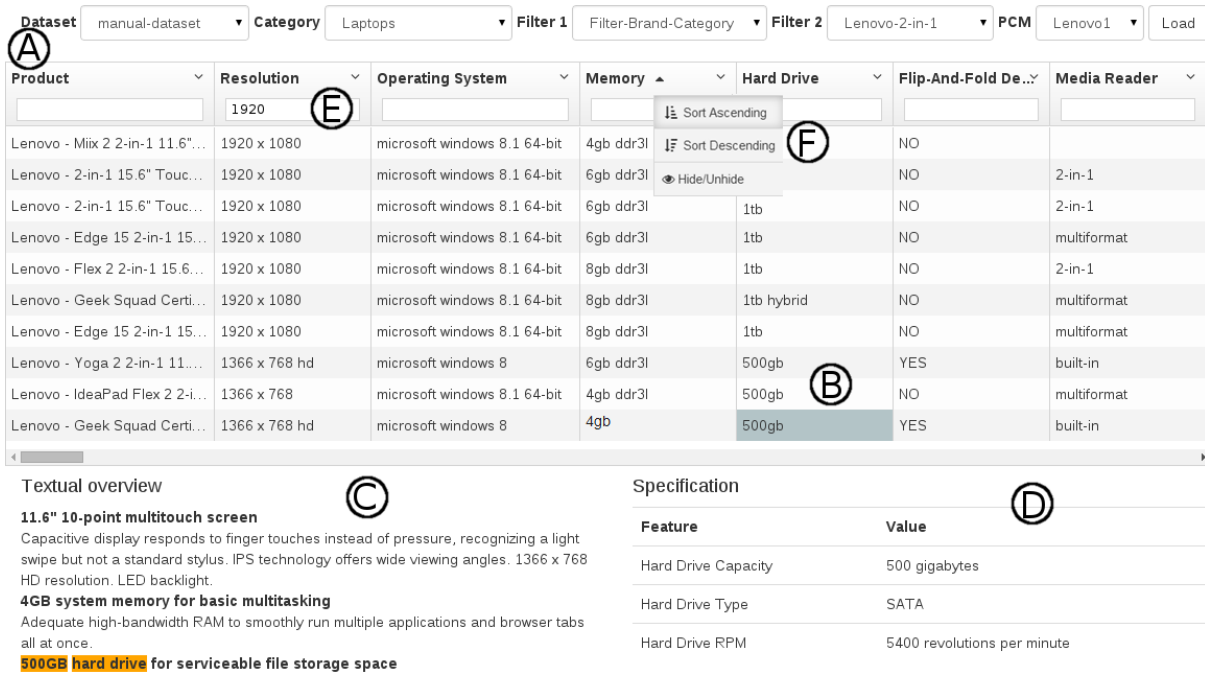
Dataset manual-dataset Category Laptops Filter 1 Filter-Brand-Category Filter 2 Lenovo-2-in-1 PCM Lenovo1 Load

A

| Product | Resolution | Operating System | Memory | Hard Drive | Flip-And-Fold De... | Media Reader |
|---|---|---|---|---|---|---|
| | 1920 | | | | | |
| Lenovo - Miix 2 2-in-1 11.6"... | 1920 x 1080 | microsoft windows 8.1 64-bit | 4gb ddr3l | | NO | |
| Lenovo - 2-in-1 15.6" Touc... | 1920 x 1080 | microsoft windows 8.1 64-bit | 6gb ddr3l | | NO | 2-in-1 |
| Lenovo - 2-in-1 15.6" Touc... | 1920 x 1080 | microsoft windows 8.1 64-bit | 6gb ddr3l | 1tb | NO | 2-in-1 |
| Lenovo - Edge 15 2-in-1 15... | 1920 x 1080 | microsoft windows 8.1 64-bit | 6gb ddr3l | 1tb | NO | multiformat |
| Lenovo - Flex 2 2-in-1 15.6... | 1920 x 1080 | microsoft windows 8.1 64-bit | 8gb ddr3l | 1tb | NO | 2-in-1 |
| Lenovo - Geek Squad Certi... | 1920 x 1080 | microsoft windows 8.1 64-bit | 8gb ddr3l | 1tb hybrid | NO | multiformat |
| Lenovo - Edge 15 2-in-1 15... | 1920 x 1080 | microsoft windows 8.1 64-bit | 8gb ddr3l | 1tb | NO | multiformat |
| Lenovo - Yoga 2 2-in-1 11.... | 1366 x 768 hd | microsoft windows 8 | 6gb ddr3l | 500gb | YES | built-in |
| Lenovo - IdeaPad Flex 2 2-i... | 1366 x 768 | microsoft windows 8.1 64-bit | 4gb ddr3l | 500gb | NO | multiformat |
| Lenovo - Geek Squad Certi... | 1366 x 768 hd | microsoft windows 8 | 4gb | 500gb | YES | built-in |

E

Sort Ascending
Sort Descending
Hide/Unhide

F

B

Textual overview

C

11.6" 10-point multitouch screen
Capacitive display responds to finger touches instead of pressure, recognizing a light swipe but not a standard stylus. IPS technology offers wide viewing angles. 1366 x 768 HD resolution. LED backlight.
4GB system memory for basic multitasking
Adequate high-bandwidth RAM to smoothly run multiple applications and browser tabs all at once.
500GB hard drive for serviceable file storage space

Specification

D

| Feature | Value |
|---|---|
| Hard Drive Capacity | 500 gigabytes |
| Hard Drive Type | SATA |
| Hard Drive RPM | 5400 revolutions per minute |